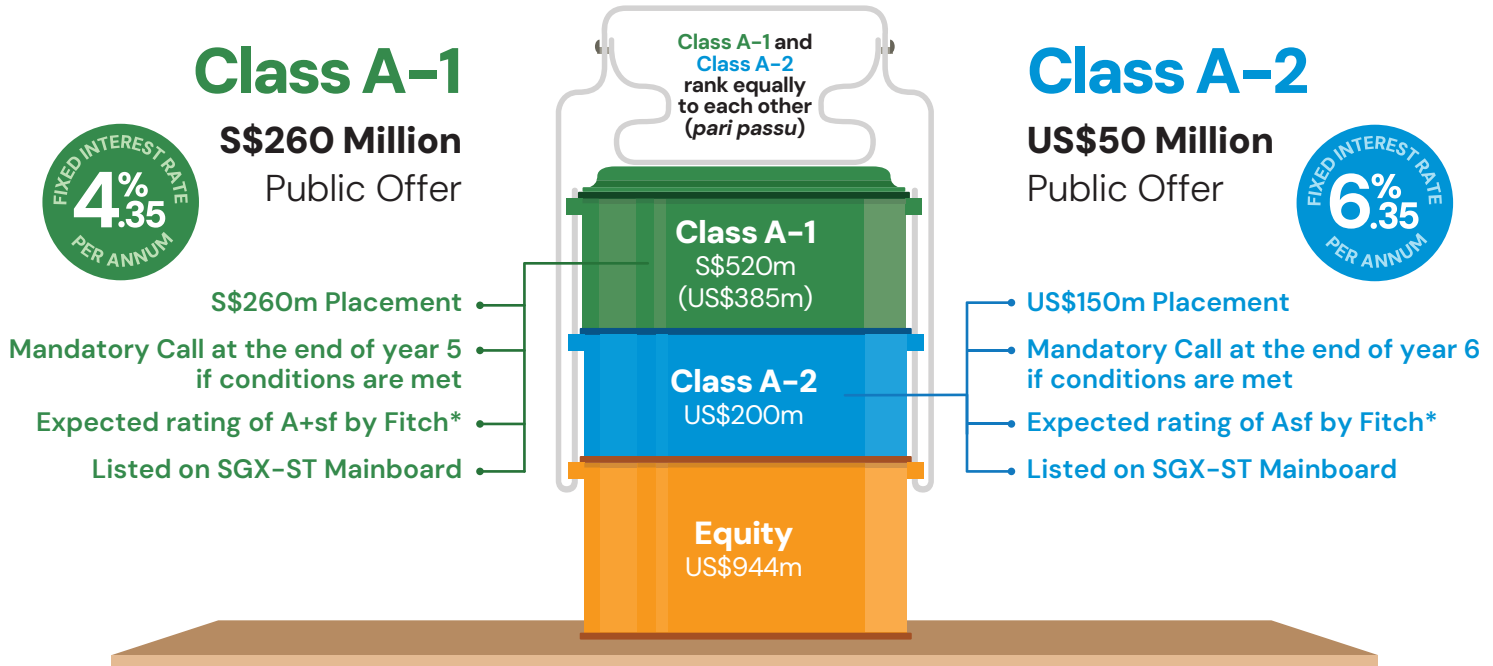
Class A-1

S$260 Million
Public Offer

FIXED INTEREST RATE
4.35%
PER ANNUM

S\$260m Placement
Mandatory Call at the end of year 5 if conditions are met
Expected rating of A+sf by Fitch*
Listed on SGX-ST Mainboard

Class A-1 and Class A-2 rank equally to each other (*pari passu*)

Class A-1
S\$520m
(US\$385m)

Class A-2
US\$200m

Equity
US\$944m

Class A-2

US\$50 Million
Public Offer

FIXED INTEREST RATE
6.35%
PER ANNUM

US\$150m Placement
Mandatory Call at the end of year 6 if conditions are met
Expected rating of Asf by Fitch*
Listed on SGX-ST Mainboard